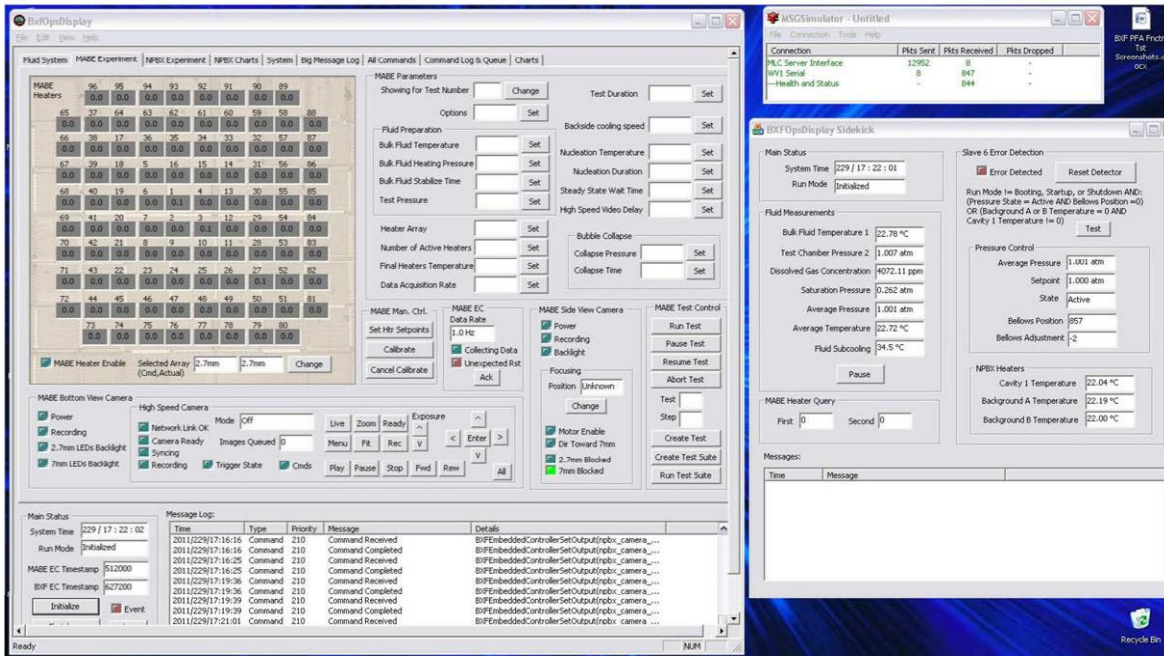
BxfOpsDisplay
File Edit View Help

Fluid System | MABE Experiment | NPBX Experiment | NPBX Charts | System | Big Message Log | All Commands | Command Log & Queue | Charts

MABE Heaters
96 95 94 93 92 91 90 89
0.0 0.0 0.0 0.0 0.0 0.0 0.0 0.0
65 37 64 63 62 61 60 59 58 88
0.0 0.0 0.0 0.0 0.0 0.0 0.0 0.0 0.0 0.0
66 38 17 36 35 34 33 32 57 87
0.0 0.0 0.0 0.0 0.0 0.0 0.0 0.0 0.0 0.0
67 39 18 5 16 15 14 31 56 86
0.0 0.0 0.0 0.0 0.0 0.0 0.0 0.0 0.0 0.0
68 40 19 6 1 4 13 30 55 85
0.0 0.0 0.0 0.0 0.0 0.0 0.0 0.0 0.0 0.0
69 41 20 7 2 3 12 29 54 84
0.0 0.0 0.0 0.0 0.0 0.0 0.0 0.0 0.0 0.0
70 42 21 8 9 10 11 28 53 83
0.0 0.0 0.0 0.0 0.0 0.0 0.0 0.0 0.0 0.0
71 43 22 23 24 25 26 27 52 82
0.0 0.0 0.0 0.0 0.0 0.0 0.0 0.0 0.0 0.0
72 44 45 46 47 48 49 50 51 81
0.0 0.0 0.0 0.0 0.0 0.0 0.0 0.0 0.0 0.0
73 74 75 76 77 78 79 80
0.0 0.0 0.0 0.0 0.0 0.0 0.0 0.0

MABE Heater Enable Selected Array (Cmd,Actual) 2.7mm 2.7mm Change

MABE Parameters
Showing for Test Number Change
Options Set
Test Duration Set
Backside cooling speed Set
Fluid Preparation
Bulk Fluid Temperature Set
Bulk Fluid Heating Pressure Set
Bulk Fluid Stabilize Time Set
Test Pressure Set
Nucleation Temperature Set
Nucleation Duration Set
Steady State Wait Time Set
High Speed Video Delay Set
Heater Array Set
Number of Active Heaters Set
Final Heaters Temperature Set
Data Acquisition Rate Set
Bubble Collapse
Collapse Pressure Set
Collapse Time Set

MABE Man. Ctrl.
Set Htr Setpoints
Calibrate
Cancel Calibrate

MABE EC
Data Rate
1.0 Hz
Collecting Data
Unexpected Rst
Ack

MABE Side View Camera
Power
Recording
Backlight
Focusing
Position Unknown
Change
Motor Enable
Dir Toward 7mm
2.7mm Blocked
7mm Blocked

MABE Test Control
Run Test
Pause Test
Resume Test
Abort Test
Test
Step
Create Test
Create Test Suite
Run Test Suite

MABE Bottom View Camera
Power
Recording
2.7mm LEDs Backlight
7mm LEDs Backlight

High Speed Camera
Network Link OK
Camera Ready
Syncing
Recording
Trigger State
Cmds
Mode Off
Images Queued 0
Live Zoom Ready
Menu Fit Rec
Play Pause Stop Fwd Rew
Exposure
Enter
All

Main Status
System Time 229 / 17 : 22 : 02
Run Mode Initialized
MABE EC Timestamp 512000
BXF EC Timestamp 627200
Initialize
Event

Message Log:
| Time | Type | Priority | Message | Details |
|---|---|---|---|---|
| 2011/229/17:16:16 | Command | 210 | Command Received | BXFEmbeddedControllerSetOutput(npbx_camera_... |
| 2011/229/17:16:16 | Command | 210 | Command Completed | BXFEmbeddedControllerSetOutput(npbx_camera_... |
| 2011/229/17:16:25 | Command | 210 | Command Received | BXFEmbeddedControllerSetOutput(npbx_camera_... |
| 2011/229/17:16:25 | Command | 210 | Command Completed | BXFEmbeddedControllerSetOutput(npbx_camera_... |
| 2011/229/17:19:36 | Command | 210 | Command Received | BXFEmbeddedControllerSetOutput(npbx_camera_... |
| 2011/229/17:19:36 | Command | 210 | Command Completed | BXFEmbeddedControllerSetOutput(npbx_camera_... |
| 2011/229/17:19:39 | Command | 210 | Command Received | BXFEmbeddedControllerSetOutput(npbx_camera_... |
| 2011/229/17:19:39 | Command | 210 | Command Completed | BXFEmbeddedControllerSetOutput(npbx_camera_... |
| 2011/229/17:21:01 | Command | 210 | Command Received | BXFEmbeddedControllerSetOutput(npbx_camera_... |

Ready NUM

MSGSimulator - Untitled
File Connection Tools Help
| Connection | Pkts Sent | Pkts Received | Pkts Dropped |
|---|---|---|---|
| MLC Server Interface | 12952 | 8 | - |
| WV1 Serial | 8 | 847 | - |
| —Health and Status | - | 844 | - |

BXF PFA Fnctn Tst Screenshots.docx

BXFOpsDisplay Sidekick
Main Status
System Time 229 / 17 : 22 : 01
Run Mode Initialized

Fluid Measurements
Bulk Fluid Temperature 1 22.78 °C
Test Chamber Pressure 2 1.007 atm
Dissolved Gas Concentration 4072.11 ppm
Saturation Pressure 0.262 atm
Average Pressure 1.001 atm
Average Temperature 22.72 °C
Fluid Subcooling 34.5 °C
Pause

MABE Heater Query
First 0 Second 0

Slave 6 Error Detection
Error Detected Reset Detector
Run Mode != Booting, Startup, or Shutdown AND: (Pressure State = Active AND Bellows Position =0) OR (Background A or B Temperature = 0 AND Cavity 1 Temperature != 0)
Test

Pressure Control
Average Pressure 1.001 atm
Setpoint 1.000 atm
State Active
Bellows Position 857
Bellows Adjustment -2

NPBX Heaters
Cavity 1 Temperature 22.04 °C
Background A Temperature 22.19 °C
Background B Temperature 22.00 °C

Messages:
| Time | Message |
|---|---|

Recycle Bin